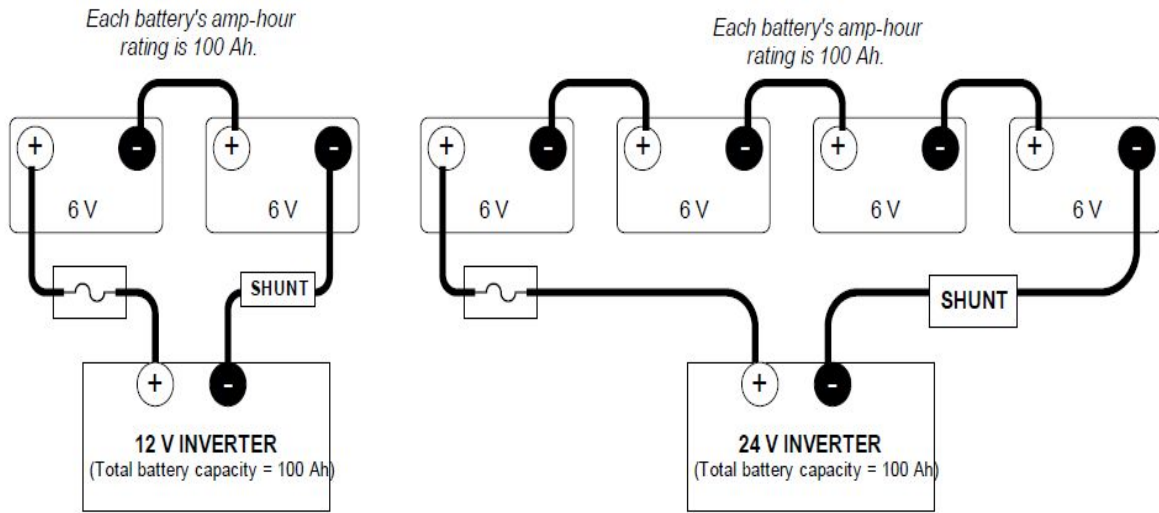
Each battery's amp-hour rating is 100 Ah.

+ - + -

6 V 6 V

SHUNT

+ -

12 V INVERTER
(Total battery capacity = 100 Ah)

Each battery's amp-hour rating is 100 Ah.

+ - + - + - + -

6 V 6 V 6 V 6 V

SHUNT

+ -

24 V INVERTER
(Total battery capacity = 100 Ah)